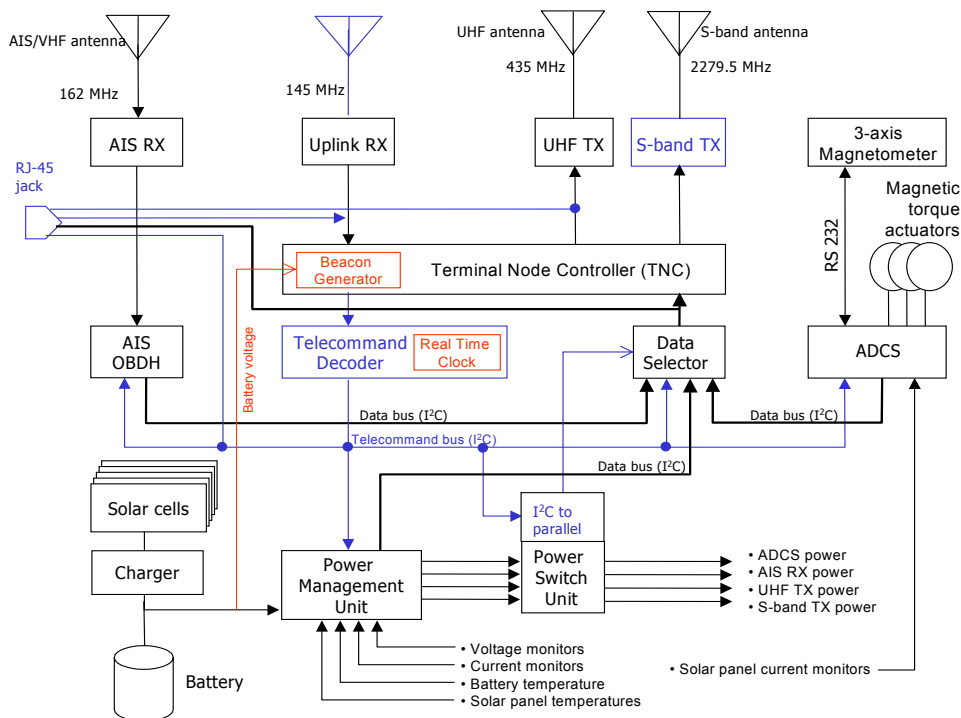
AIS/VHF antenna

162 MHz

145 MHz

UHF antenna

435 MHz

S-band antenna

2279.5 MHz

AIS RX

Uplink RX

UHF TX

S-band TX

3-axis Magnetometer

Magnetic torque actuators

RJ-45 jack

Beacon Generator

Terminal Node Controller (TNC)

RS 232

AIS OBDH

Battery voltage

Telecommand Decoder

Real Time Clock

Data Selector

ADCS

Data bus (I$^2$C)

Data bus (I$^2$C)

Telecommand bus (I$^2$C)

Data bus (I$^2$C)

Solar cells

I$^2$C to parallel

Charger

Power Management Unit

Power Switch Unit

• ADCS power
• AIS RX power
• UHF TX power
• S-band TX power

• Voltage monitors
• Current monitors
• Battery temperature
• Solar panel temperatures

• Solar panel current monitors

Battery